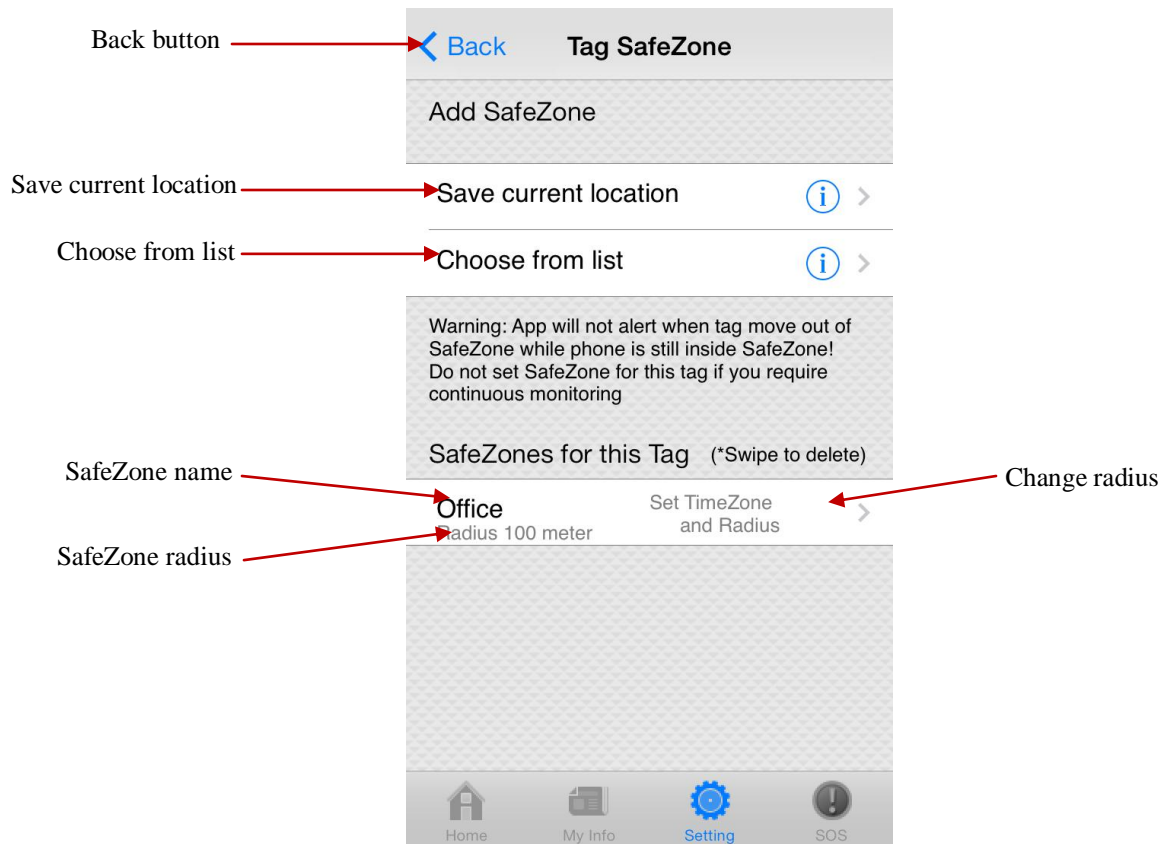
Back button

Back Tag SafeZone

Add SafeZone

Save current location

Save current location

Choose from list

Choose from list

Warning: App will not alert when tag move out of SafeZone while phone is still inside SafeZone! Do not set SafeZone for this tag if you require continuous monitoring

SafeZones for this Tag (*Swipe to delete)

SafeZone name

Change radius

Office

Set TimeZone and Radius

Radius 100 meter

SafeZone radius

Home My Info Setting SOS